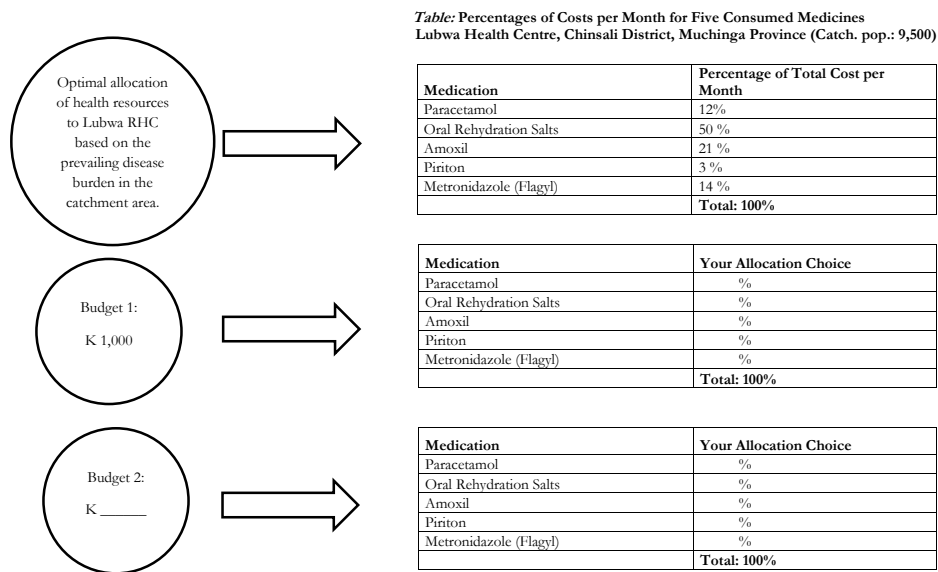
Table: Percentages of Costs per Month for Five Consumed Medicines
Lubwa Health Centre, Chinsali District, Muchinga Province (Catch. pop.: 9,500)

Optimal allocation of health resources to Lubwa RHC based on the prevailing disease burden in the catchment area.

| Medication | Percentage of Total Cost per Month |
|---|---|
| Paracetamol | 12% |
| Oral Rehydration Salts | 50 % |
| Amoxil | 21 % |
| Piriton | 3 % |
| Metronidazole (Flagyl) | 14 % |
| | Total: 100% |

Budget 1:
K 1,000

| Medication | Your Allocation Choice |
|---|---|
| Paracetamol | % |
| Oral Rehydration Salts | % |
| Amoxil | % |
| Piriton | % |
| Metronidazole (Flagyl) | % |
| | Total: 100% |

Budget 2:
K ______

| Medication | Your Allocation Choice |
|---|---|
| Paracetamol | % |
| Oral Rehydration Salts | % |
| Amoxil | % |
| Piriton | % |
| Metronidazole (Flagyl) | % |
| | Total: 100% |